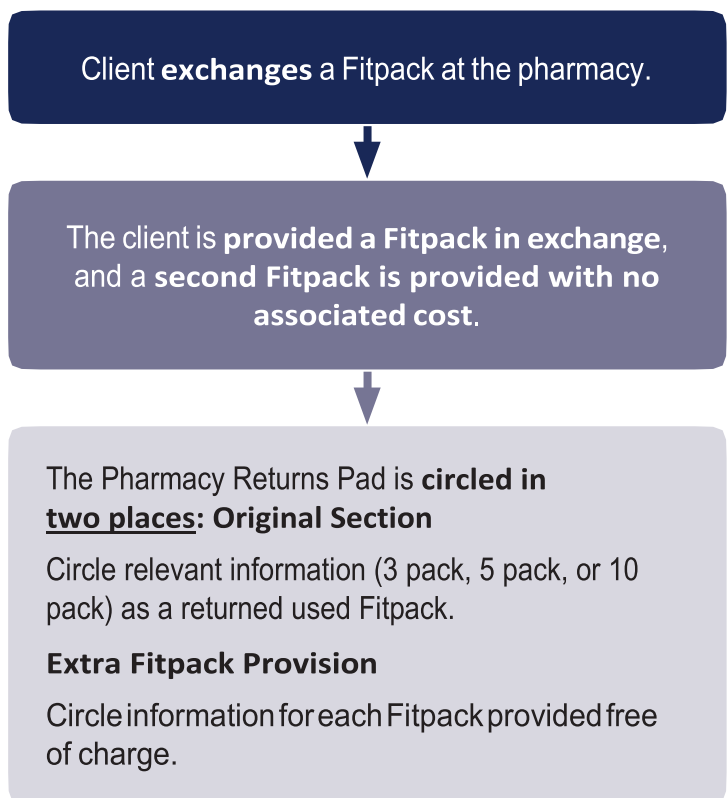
Client exchanges a Fitpack at the pharmacy.

The client is provided a Fitpack in exchange, and a second Fitpack is provided with no associated cost.

The Pharmacy Returns Pad is circled in two places: Original Section

Circle relevant information (3 pack, 5 pack, or 10 pack) as a returned used Fitpack.

Extra Fitpack Provision

Circle information for each Fitpack provided free of charge.